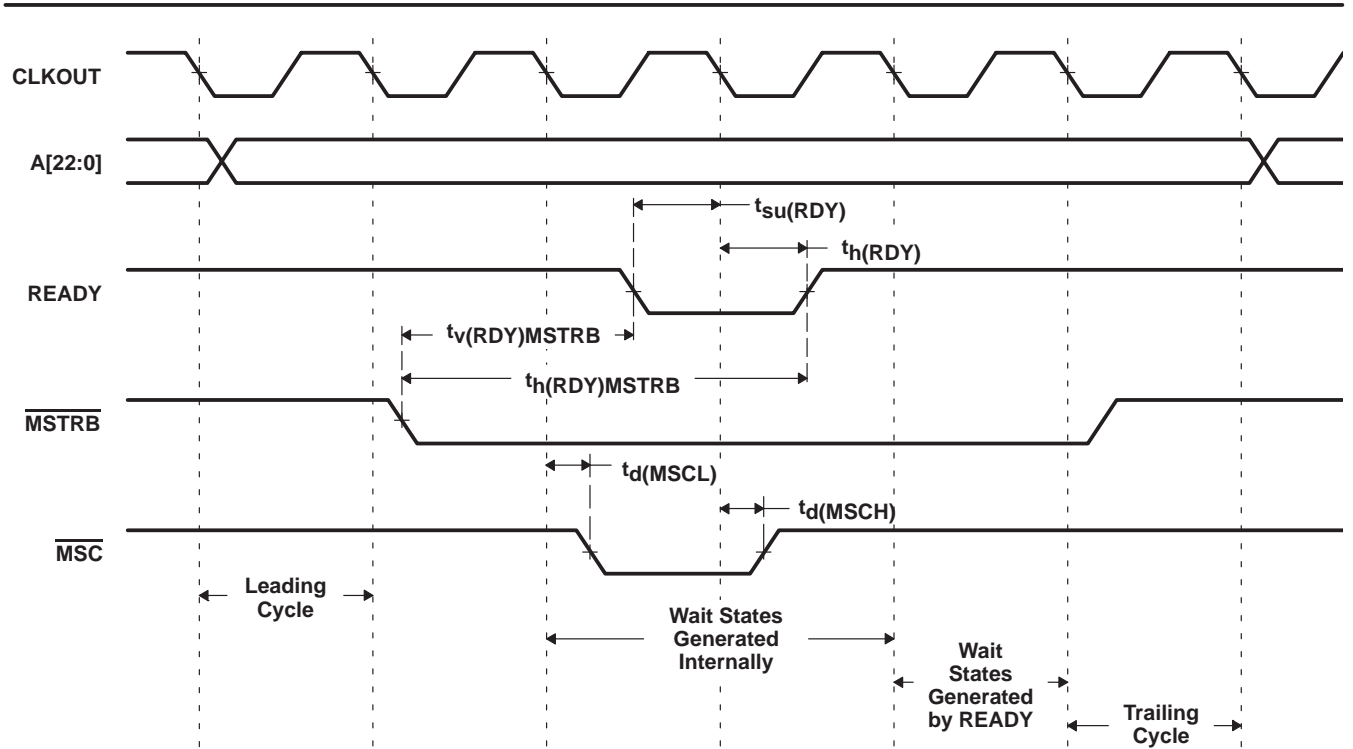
CLKOUT

A[22:0]

$t_{su(RDY)}$

$t_{h(RDY)}$

READY

$t_{v(RDY)MSTRB}$

$t_{h(RDY)MSTRB}$

$\overline{MSTRB}$

$t_{d(MSCL)}$

$t_{d(MSCH)}$

$\overline{MSC}$

Leading Cycle

Wait States Generated Internally

Wait States Generated by READY

Trailing Cycle